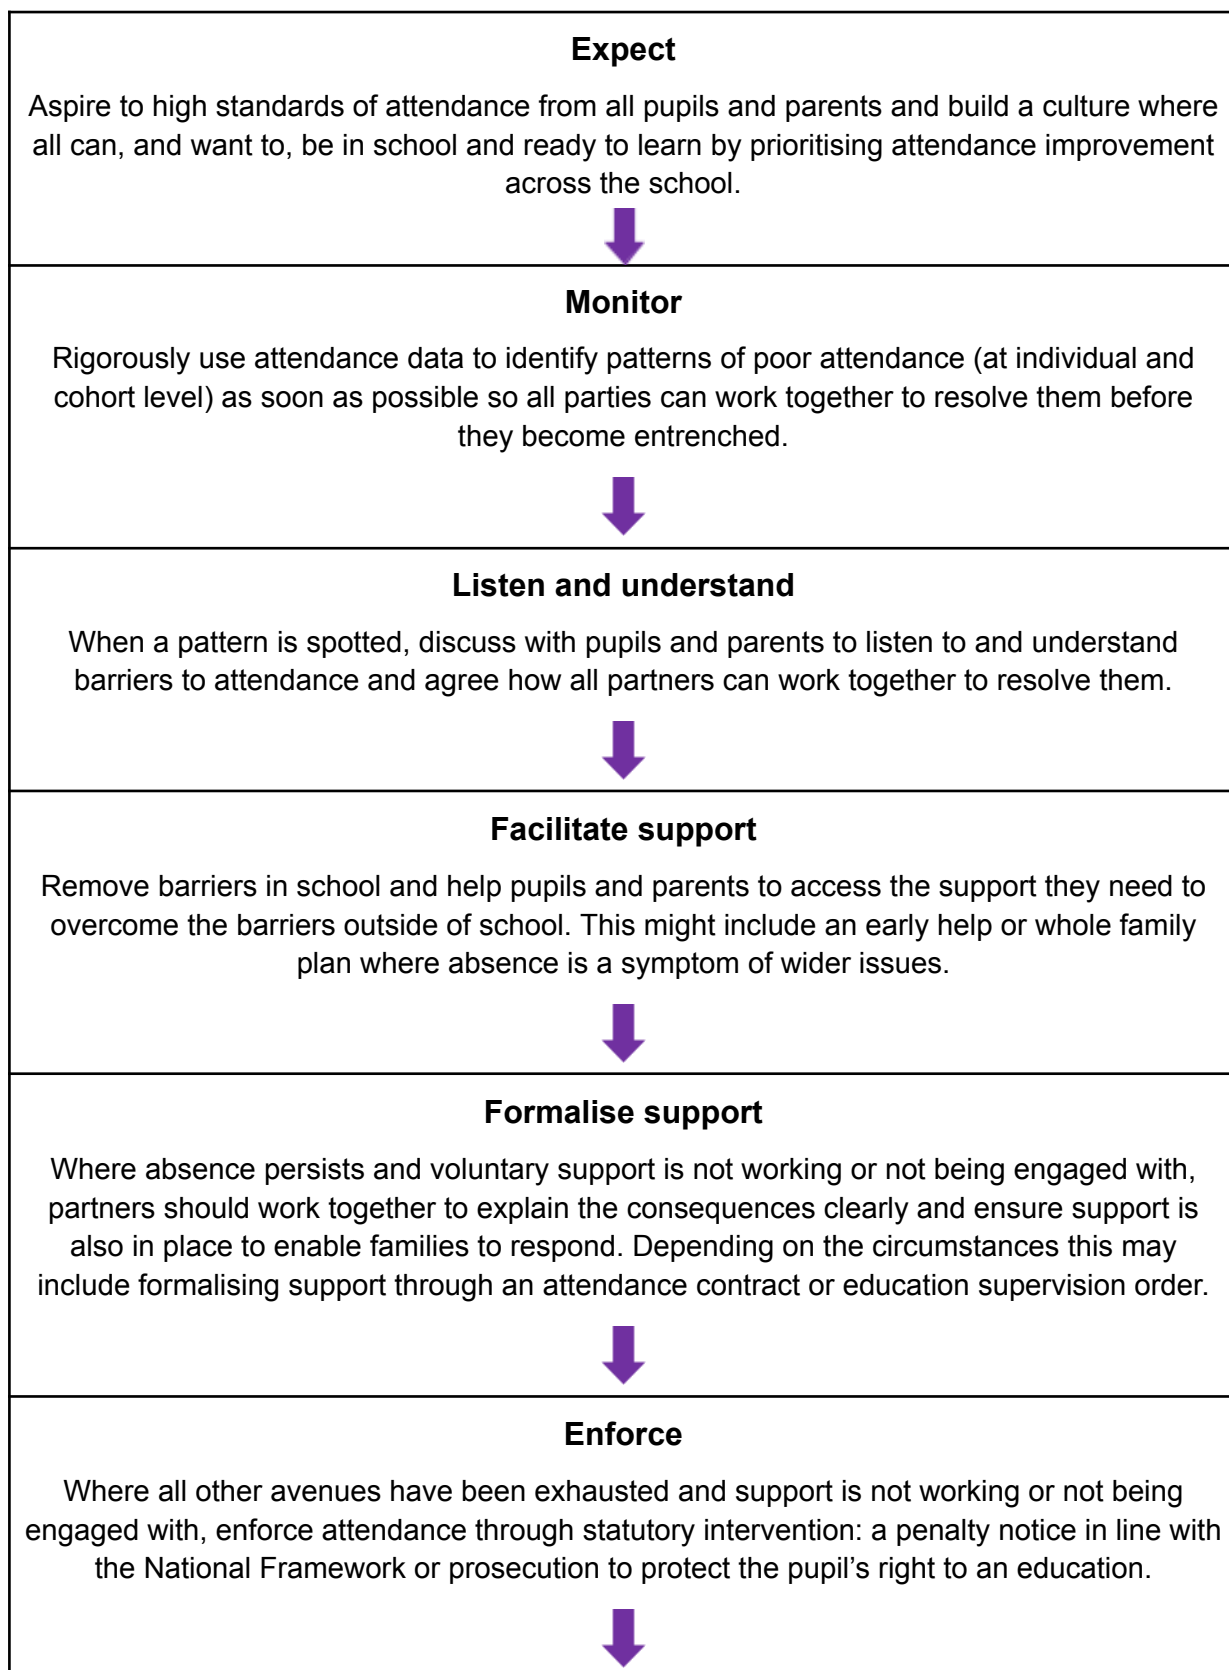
**Expect**

Aspire to high standards of attendance from all pupils and parents and build a culture where all can, and want to, be in school and ready to learn by prioritising attendance improvement across the school.

**Monitor**

Rigorously use attendance data to identify patterns of poor attendance (at individual and cohort level) as soon as possible so all parties can work together to resolve them before they become entrenched.

**Listen and understand**

When a pattern is spotted, discuss with pupils and parents to listen to and understand barriers to attendance and agree how all partners can work together to resolve them.

**Facilitate support**

Remove barriers in school and help pupils and parents to access the support they need to overcome the barriers outside of school. This might include an early help or whole family plan where absence is a symptom of wider issues.

**Formalise support**

Where absence persists and voluntary support is not working or not being engaged with, partners should work together to explain the consequences clearly and ensure support is also in place to enable families to respond. Depending on the circumstances this may include formalising support through an attendance contract or education supervision order.

**Enforce**

Where all other avenues have been exhausted and support is not working or not being engaged with, enforce attendance through statutory intervention: a penalty notice in line with the National Framework or prosecution to protect the pupil's right to an education.